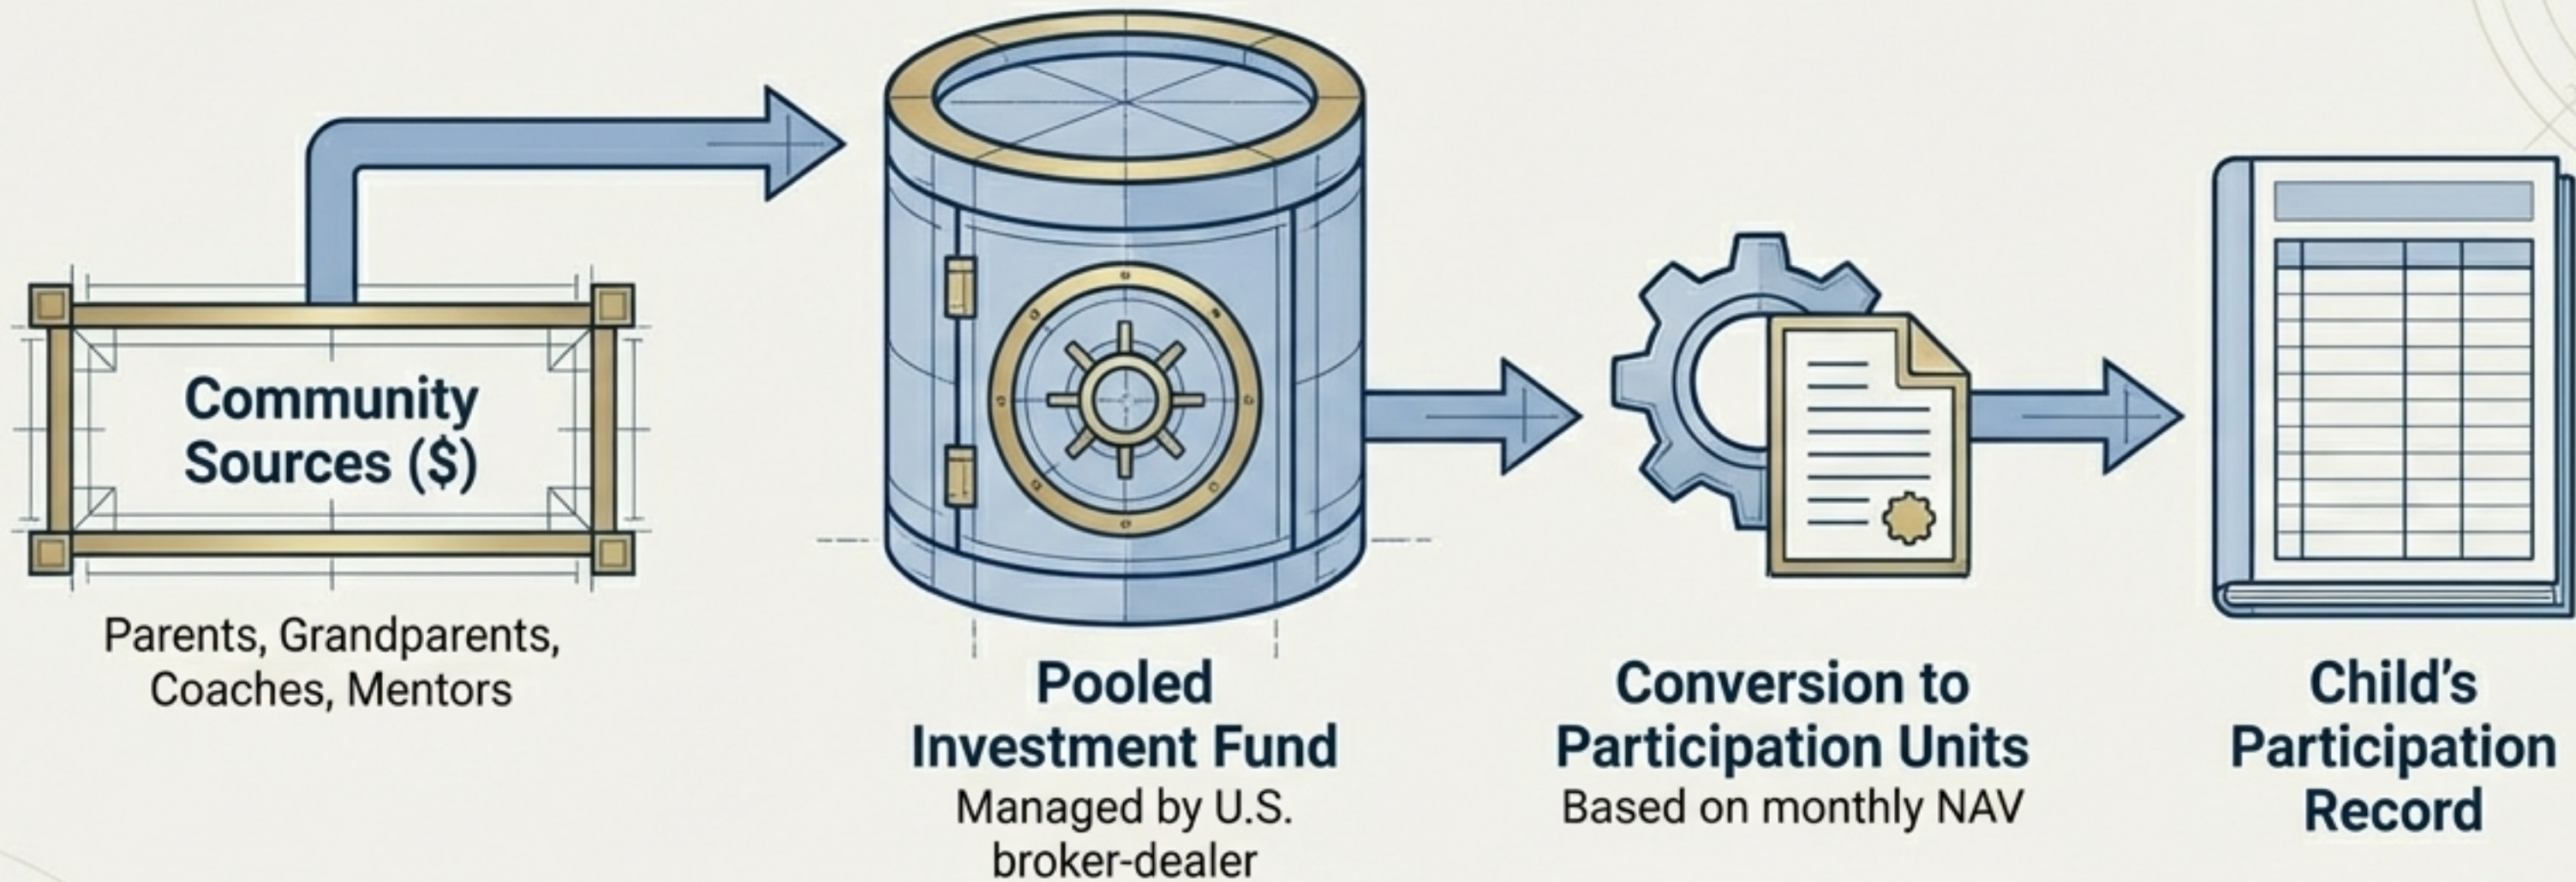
Community Sources ($)

Parents, Grandparents, Coaches, Mentors

Pooled Investment Fund

Managed by U.S. broker-dealer

Conversion to Participation Units

Based on monthly NAV

Child's Participation Record